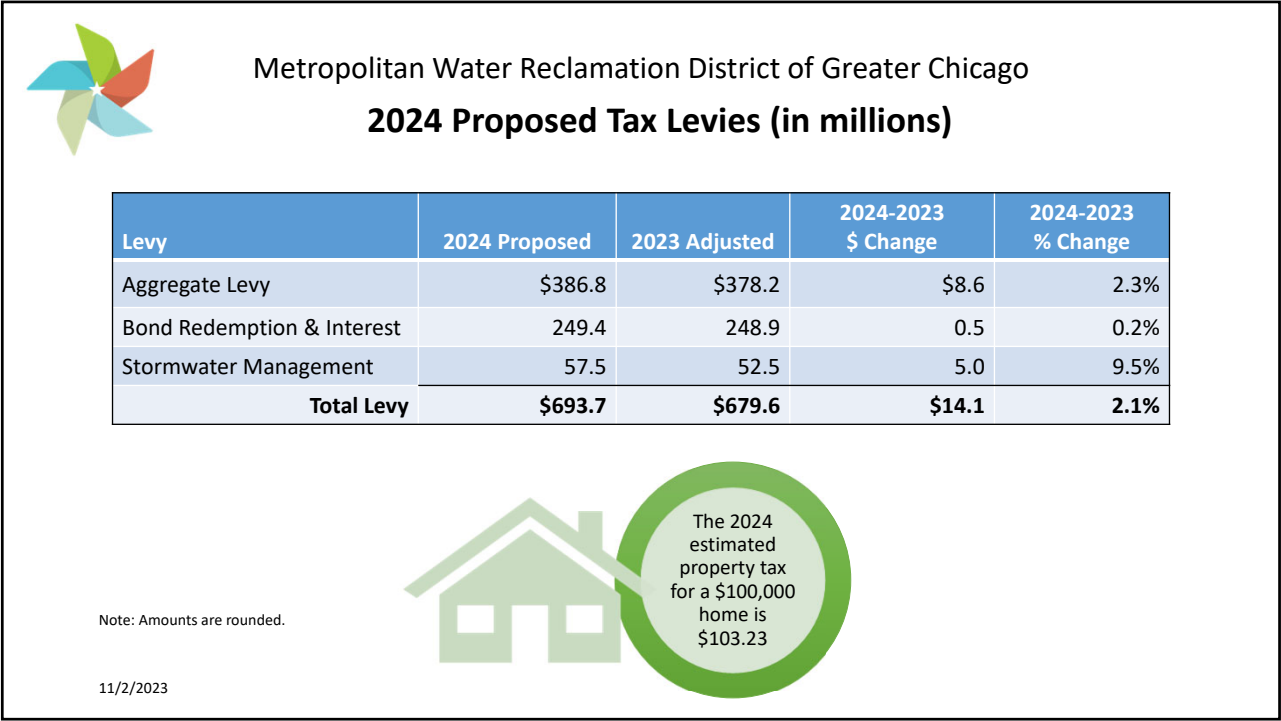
Metropolitan Water Reclamation District of Greater Chicago

**2024 Proposed Tax Levies (in millions)**

| Levy | 2024 Proposed | 2023 Adjusted | 2024-2023 \$ Change | 2024-2023 % Change |
|---|---|---|---|---|
| Aggregate Levy | \$386.8 | \$378.2 | \$8.6 | 2.3% |
| Bond Redemption & Interest | 249.4 | 248.9 | 0.5 | 0.2% |
| Stormwater Management | 57.5 | 52.5 | 5.0 | 9.5% |
| **Total Levy** | **\$693.7** | **\$679.6** | **\$14.1** | **2.1%** |

The 2024 estimated property tax for a \$100,000 home is \$103.23

Note: Amounts are rounded.

11/2/2023